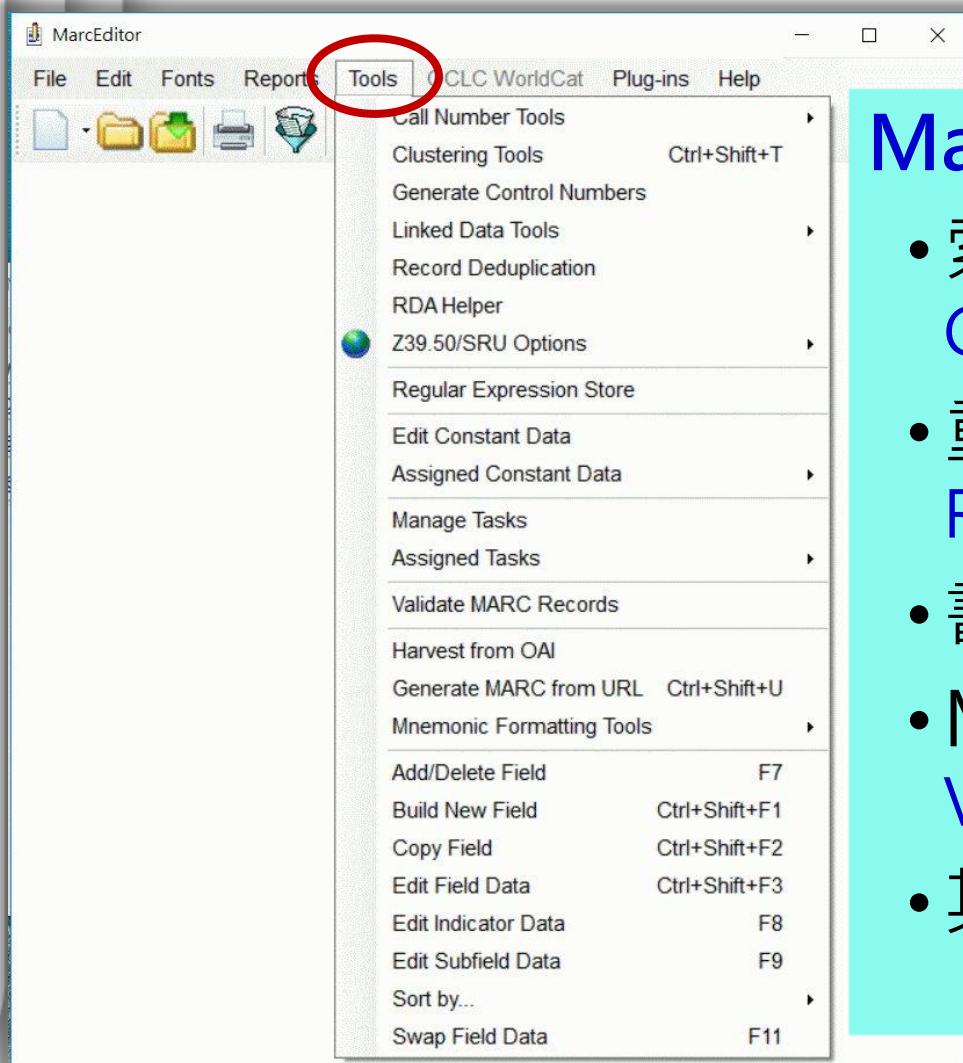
MarcEditor

File Edit Fonts Reports Tools OCLC WorldCat Plug-ins Help

Call Number Tools
Clustering Tools Ctrl+Shift+T
Generate Control Numbers
Linked Data Tools
Record Deduplication
RDA Helper
Z39.50/SRU Options
Regular Expression Store
Edit Constant Data
Assigned Constant Data
Manage Tasks
Assigned Tasks
Validate MARC Records
Harvest from OAI
Generate MARC from URL Ctrl+Shift+U
Mnemonic Formatting Tools
Add/Delete Field F7
Build New Field Ctrl+Shift+F1
Copy Field Ctrl+Shift+F2
Edit Field Data Ctrl+Shift+F3
Edit Indicator Data F8
Edit Subfield Data F9
Sort by...
Swap Field Data F11

Ma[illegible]
• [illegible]
C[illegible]
• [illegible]
R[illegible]
• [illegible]
• M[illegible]
V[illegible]
• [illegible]